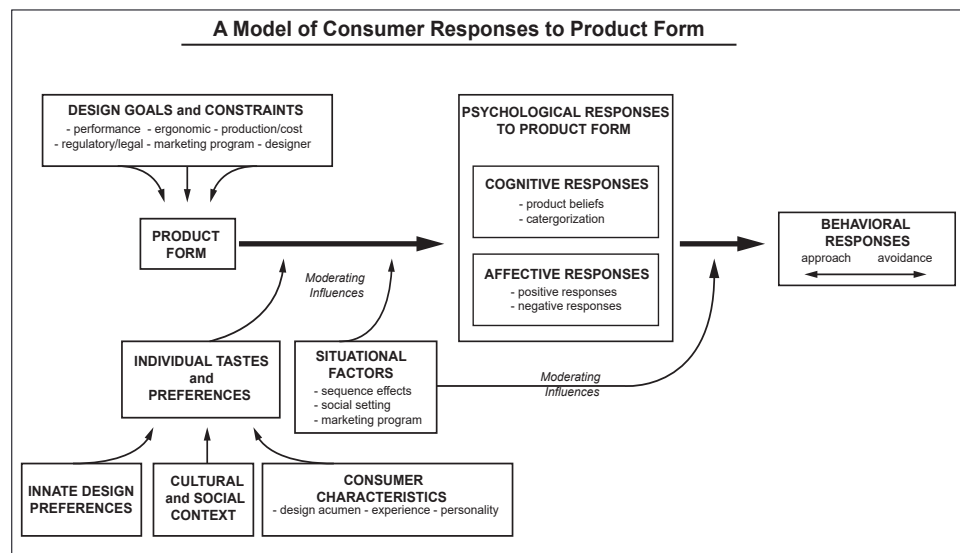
A Model of Consumer Responses to Product Form

DESIGN GOALS and CONSTRAINTS
- performance - ergonomic - production/cost
- regulatory/legal - marketing program - designer

PRODUCT FORM

Moderating Influences

PSYCHOLOGICAL RESPONSES TO PRODUCT FORM

COGNITIVE RESPONSES
- product beliefs
- catergorization

AFFECTIVE RESPONSES
- positive responses
- negative responses

BEHAVIORAL RESPONSES
approach avoidance

INDIVIDUAL TASTES and PREFERENCES

SITUATIONAL FACTORS
- sequence effects
- social setting
- marketing program

Moderating Influences

INNATE DESIGN PREFERENCES

CULTURAL and SOCIAL CONTEXT

CONSUMER CHARACTERISTICS
- design acumen - experience - personality